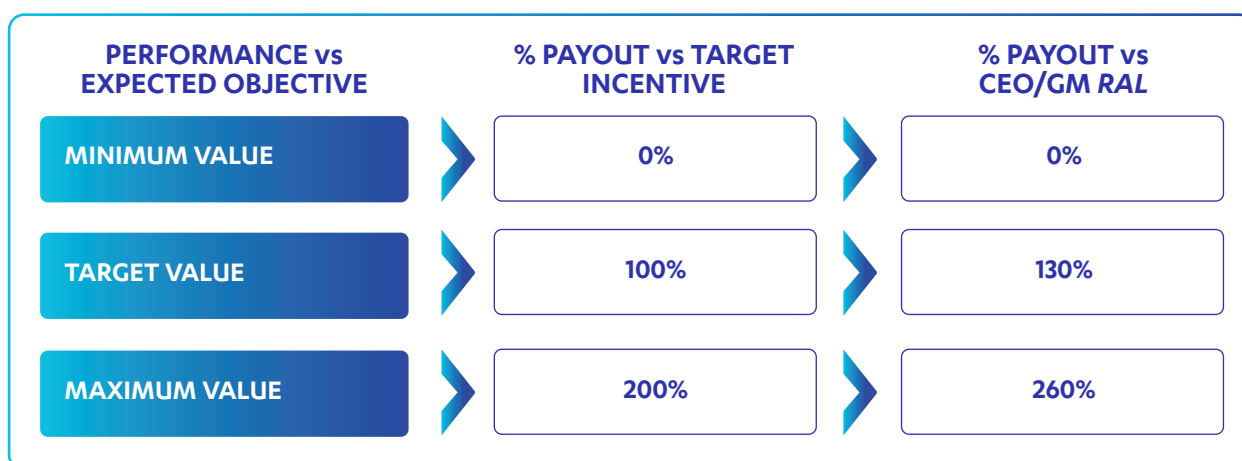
| PERFORMANCE vs EXPECTED OBJECTIVE | % PAYOUT vs TARGET INCENTIVE | % PAYOUT vs CEO/GM *RAL* |
|---|---|---|
| MINIMUM VALUE | 0% | 0% |
| TARGET VALUE | 100% | 130% |
| MAXIMUM VALUE | 200% | 260% |